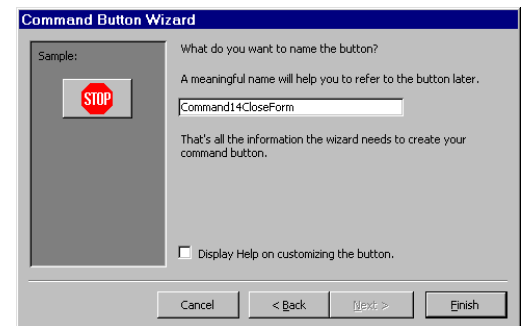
Command Button Wizard

Sample:

STOP

What do you want to name the button?

A meaningful name will help you to refer to the button later.

Command14CloseForm

That's all the information the wizard needs to create your command button.

Display Help on customizing the button.

Cancel

< Back

Next >

Finish